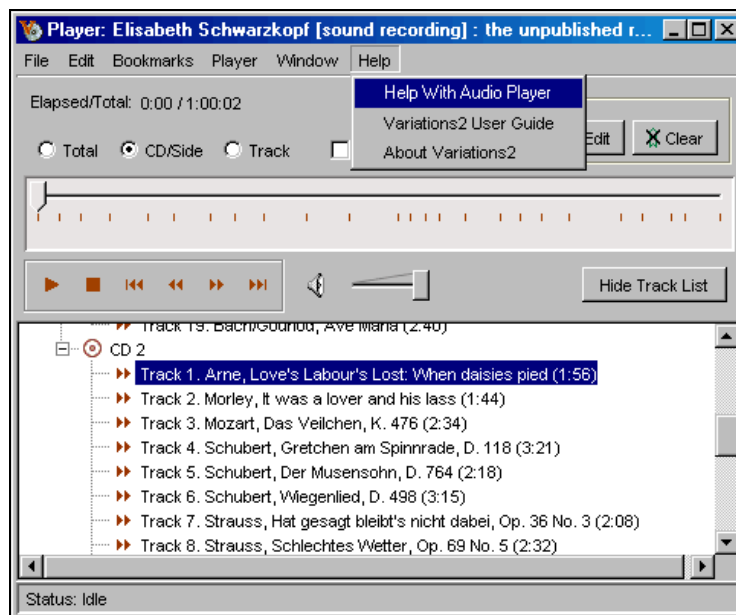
Player: Elisabeth Schwarzkopf [sound recording] : the unpublished r...

File Edit Bookmarks Player Window Help

Help With Audio Player
Variations2 User Guide
About Variations2

Elapsed/Total: 0:00 / 1:00:02

Total CD/Side Track

Edit Clear

Hide Track List

Track 19. Bach/Gounod, Ave Maria (2:40)
CD 2
Track 1. Arne, Love's Labour's Lost: When daisies pied (1:56)
Track 2. Morley, It was a lover and his lass (1:44)
Track 3. Mozart, Das Veilchen, K. 476 (2:34)
Track 4. Schubert, Gretchen am Spinnrade, D. 118 (3:21)
Track 5. Schubert, Der Musensohn, D. 764 (2:18)
Track 6. Schubert, Wiegenlied, D. 498 (3:15)
Track 7. Strauss, Hat gesagt bleibt's nicht dabei, Op. 36 No. 3 (2:08)
Track 8. Strauss, Schlechtes Wetter, Op. 69 No. 5 (2:32)

Status: Idle